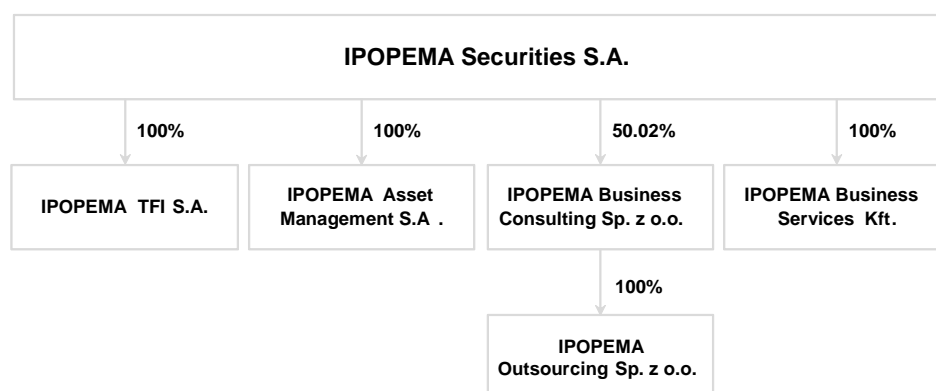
IPOPEMA Securities S.A.

100%

100%

50.02%

100%

IPOPEMA TFI S.A.

IPOPEMA Asset Management S.A .

IPOPEMA Business Consulting Sp. z o.o.

IPOPEMA Business Services Kft.

100%

IPOPEMA Outsourcing Sp. z o.o.